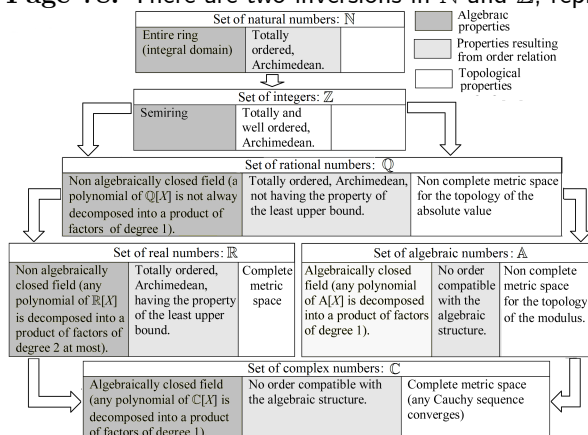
Page 48: There are two inversions in $\mathbb{N}$ and $\mathbb{Z}$, rep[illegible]

Set of natural numbers: $\mathbb{N}$

| Entire ring (integral domain) | Totally ordered, Archimedean. | |
|---|---|---|

Algebraic properties

Properties resulting from order relation

Topological properties

Set of integers: $\mathbb{Z}$

| Semiring | Totally and well ordered, Archimedean. | |
|---|---|---|

Set of rational numbers: $\mathbb{Q}$

| Non algebraically closed field (a polynomial of $\mathbb{Q}[X]$ is not alway decomposed into a product of factors of degree 1). | Totally ordered, Archimedean, not having the property of the least upper bound. | Non complete metric space for the topology of the absolute value |
|---|---|---|

Set of real numbers: $\mathbb{R}$

| Non algebraically closed field (any polynomial of $\mathbb{R}[X]$ is decomposed into a product of factors of degree 2 at most). | Totally ordered, Archimedean, having the property of the least upper bound. | Complete metric space |
|---|---|---|

Set of algebraic numbers: $\mathbb{A}$

| Algebraically closed field (any polynomial of A[X] is decomposed into a product of factors of degree 1). | No order compatible with the algebraic structure. | Non complete metric space for the topology of the modulus. |
|---|---|---|

Set of complex numbers: $\mathbb{C}$

| Algebraically closed field (any polynomial of $\mathbb{C}[X]$ is decomposed into a product of factors of degree 1) | No order compatible with the algebraic structure. | Complete metric space (any Cauchy sequence converges) |
|---|---|---|